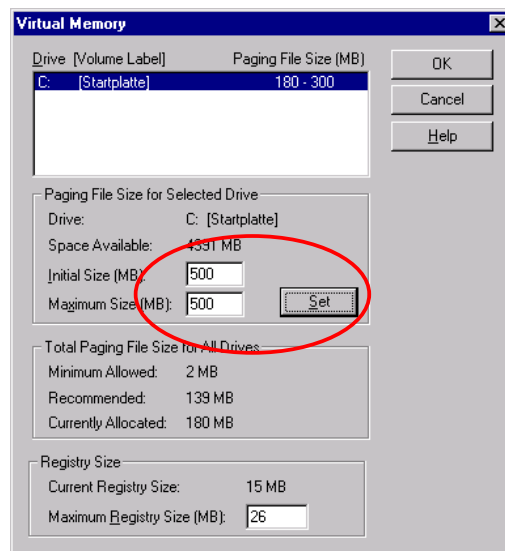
Virtual Memory

Drive [Volume Label] Paging File Size (MB)

C: [Startplatte] 180 - 300

OK

Cancel

Help

Paging File Size for Selected Drive

Drive: C: [Startplatte]

Space Available: 4391 MB

Initial Size (MB): 500

Maximum Size (MB): 500

Set

Total Paging File Size for All Drives

Minimum Allowed: 2 MB

Recommended: 139 MB

Currently Allocated: 180 MB

Registry Size

Current Registry Size: 15 MB

Maximum Registry Size (MB): 26